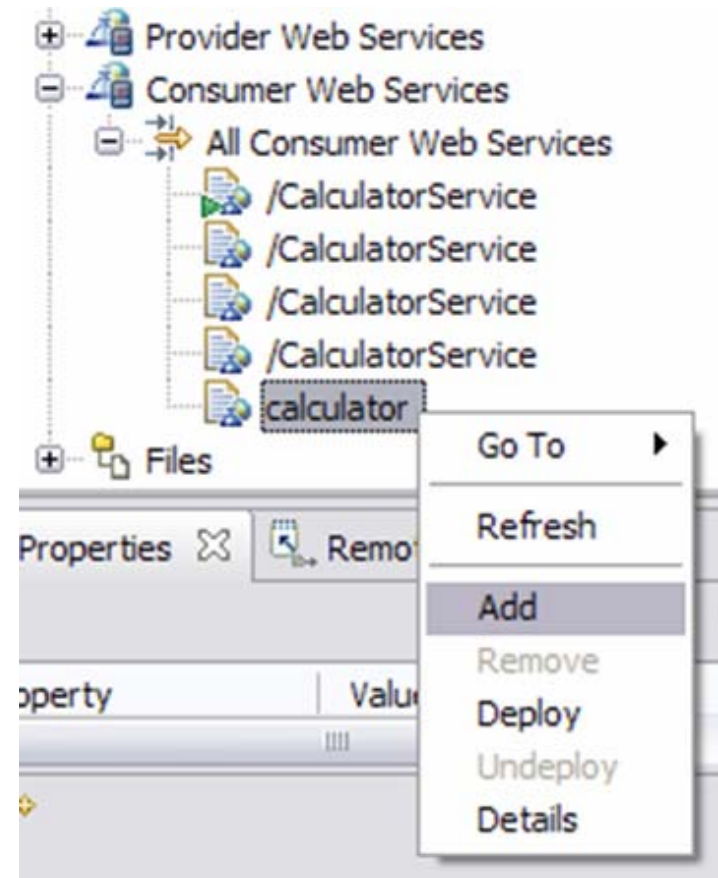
Provider Web Services
Consumer Web Services
All Consumer Web Services
/CalculatorService
/CalculatorService
/CalculatorService
/CalculatorService
calculator
Files

Go To
Refresh
Add
Remove
Deploy
Undeploy
Details

Properties
Remo
operty
Valu